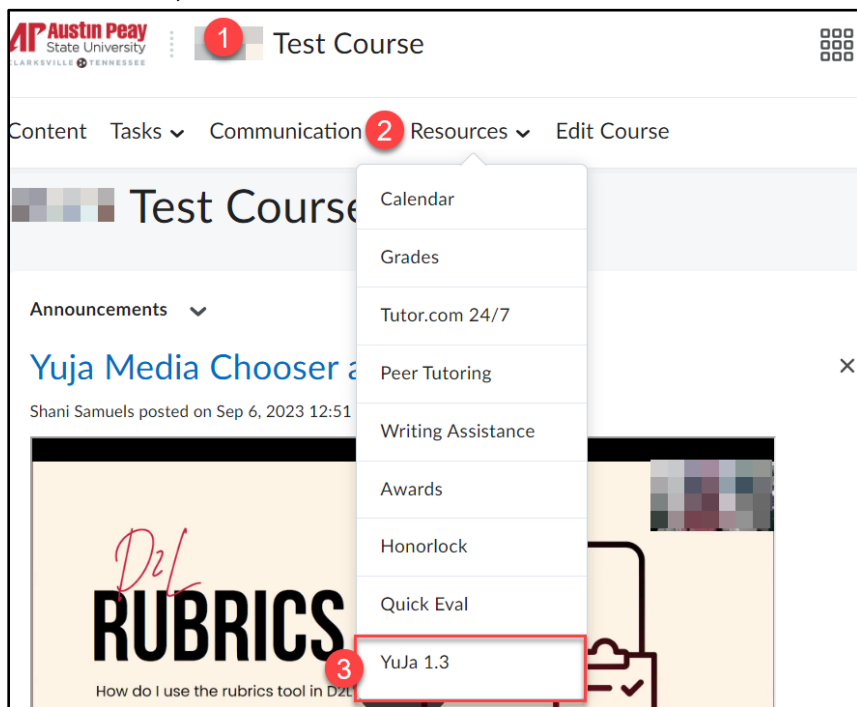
AP Austin Peay State University
CLARKSVILLE TENNESSEE

1 Test Course

Content Tasks Communication 2 Resources Edit Course

Test Course

Calendar
Grades
Tutor.com 24/7
Peer Tutoring
Writing Assistance
Awards
Honorlock
Quick Eval
3 YuJa 1.3

Announcements

Yuja Media Chooser a

×

Shani Samuels posted on Sep 6, 2023 12:51

D2L
RUBRICS
How do I use the rubrics tool in D2L